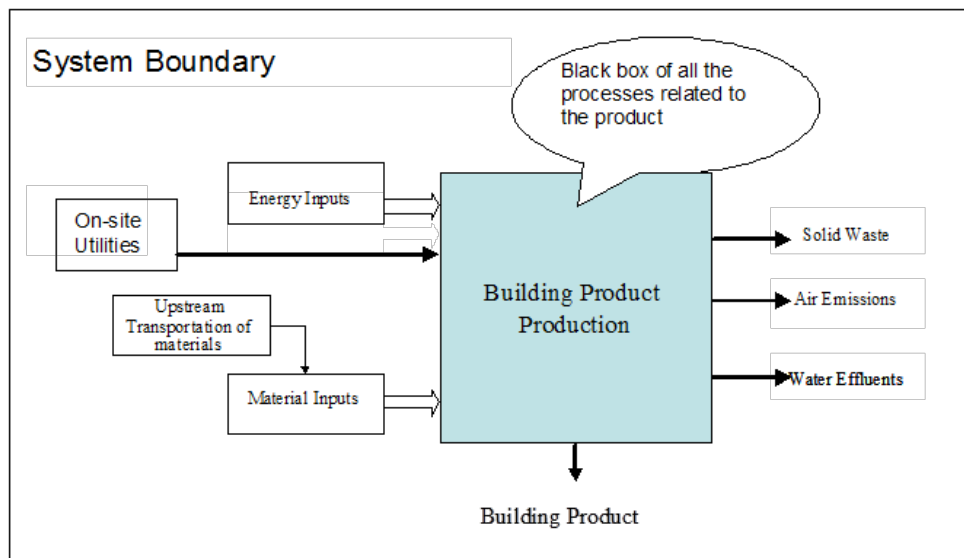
System Boundary

Black box of all the processes related to the product

Energy Inputs

On-site Utilities

Upstream Transportation of materials

Material Inputs

Building Product Production

Solid Waste

Air Emissions

Water Effluents

Building Product